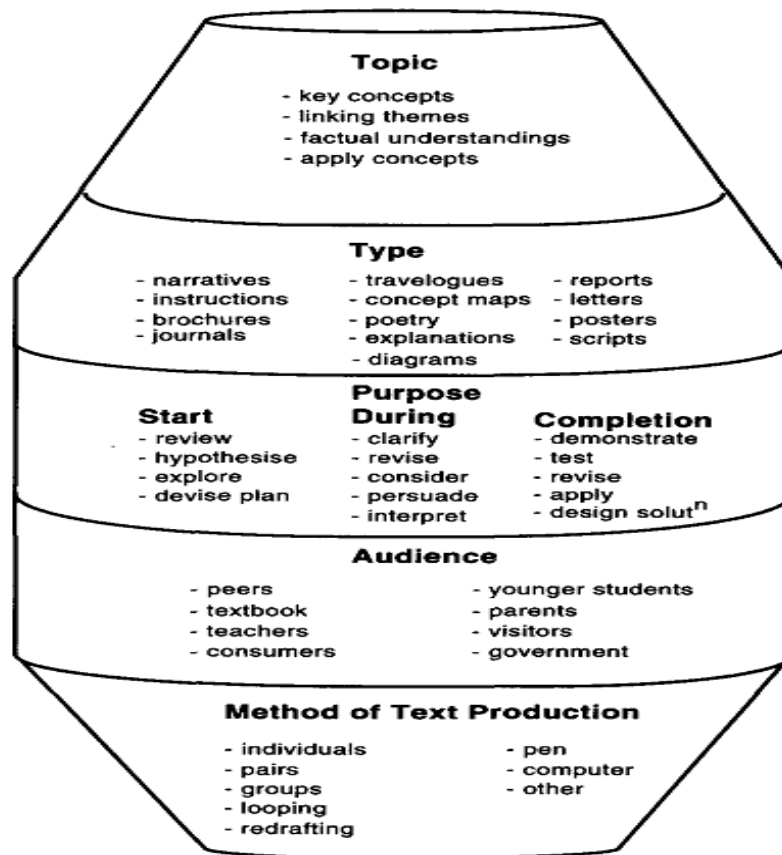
Topic

- key concepts
- linking themes
- factual understandings
- apply concepts

Type

- narratives
- instructions
- brochures
- journals

- travelogues
- concept maps
- poetry
- explanations
- diagrams

- reports
- letters
- posters
- scripts

Purpose

Start
- review
- hypothesise
- explore
- devise plan

During
- clarify
- revise
- consider
- persuade
- interpret

Completion
- demonstrate
- test
- revise
- apply
- design solut$^{n}$

Audience

- peers
- textbook
- teachers
- consumers

- younger students
- parents
- visitors
- government

Method of Text Production

- individuals
- pairs
- groups
- looping
- redrafting

- pen
- computer
- other